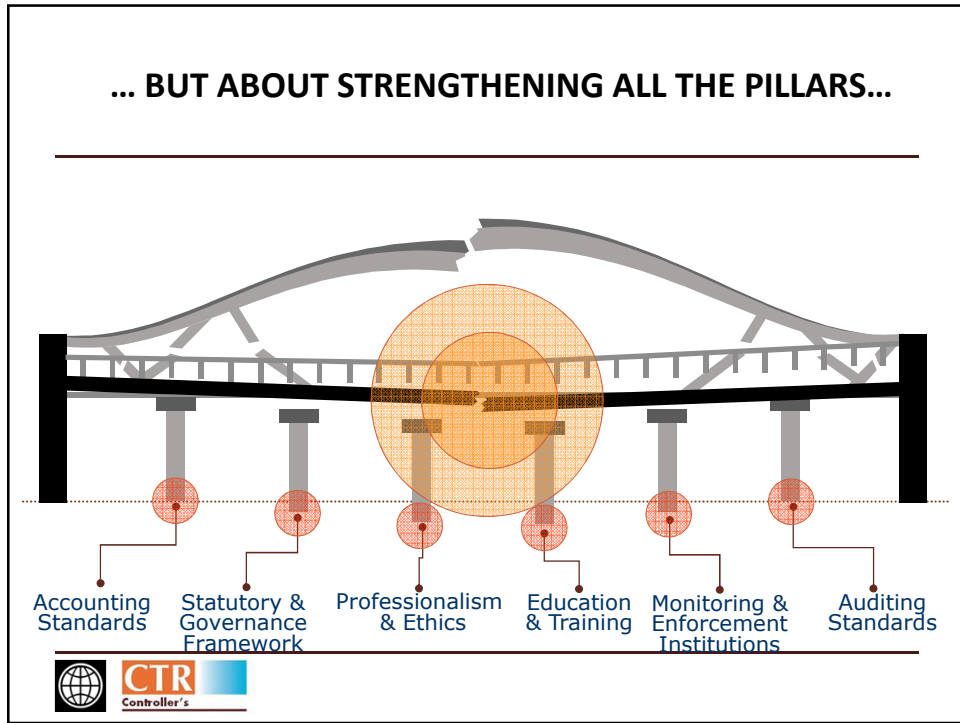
… BUT ABOUT STRENGTHENING ALL THE PILLARS…

Accounting Standards

Statutory & Governance Framework

Professionalism & Ethics

Education & Training

Monitoring & Enforcement Institutions

Auditing Standards

CTR

Controller's